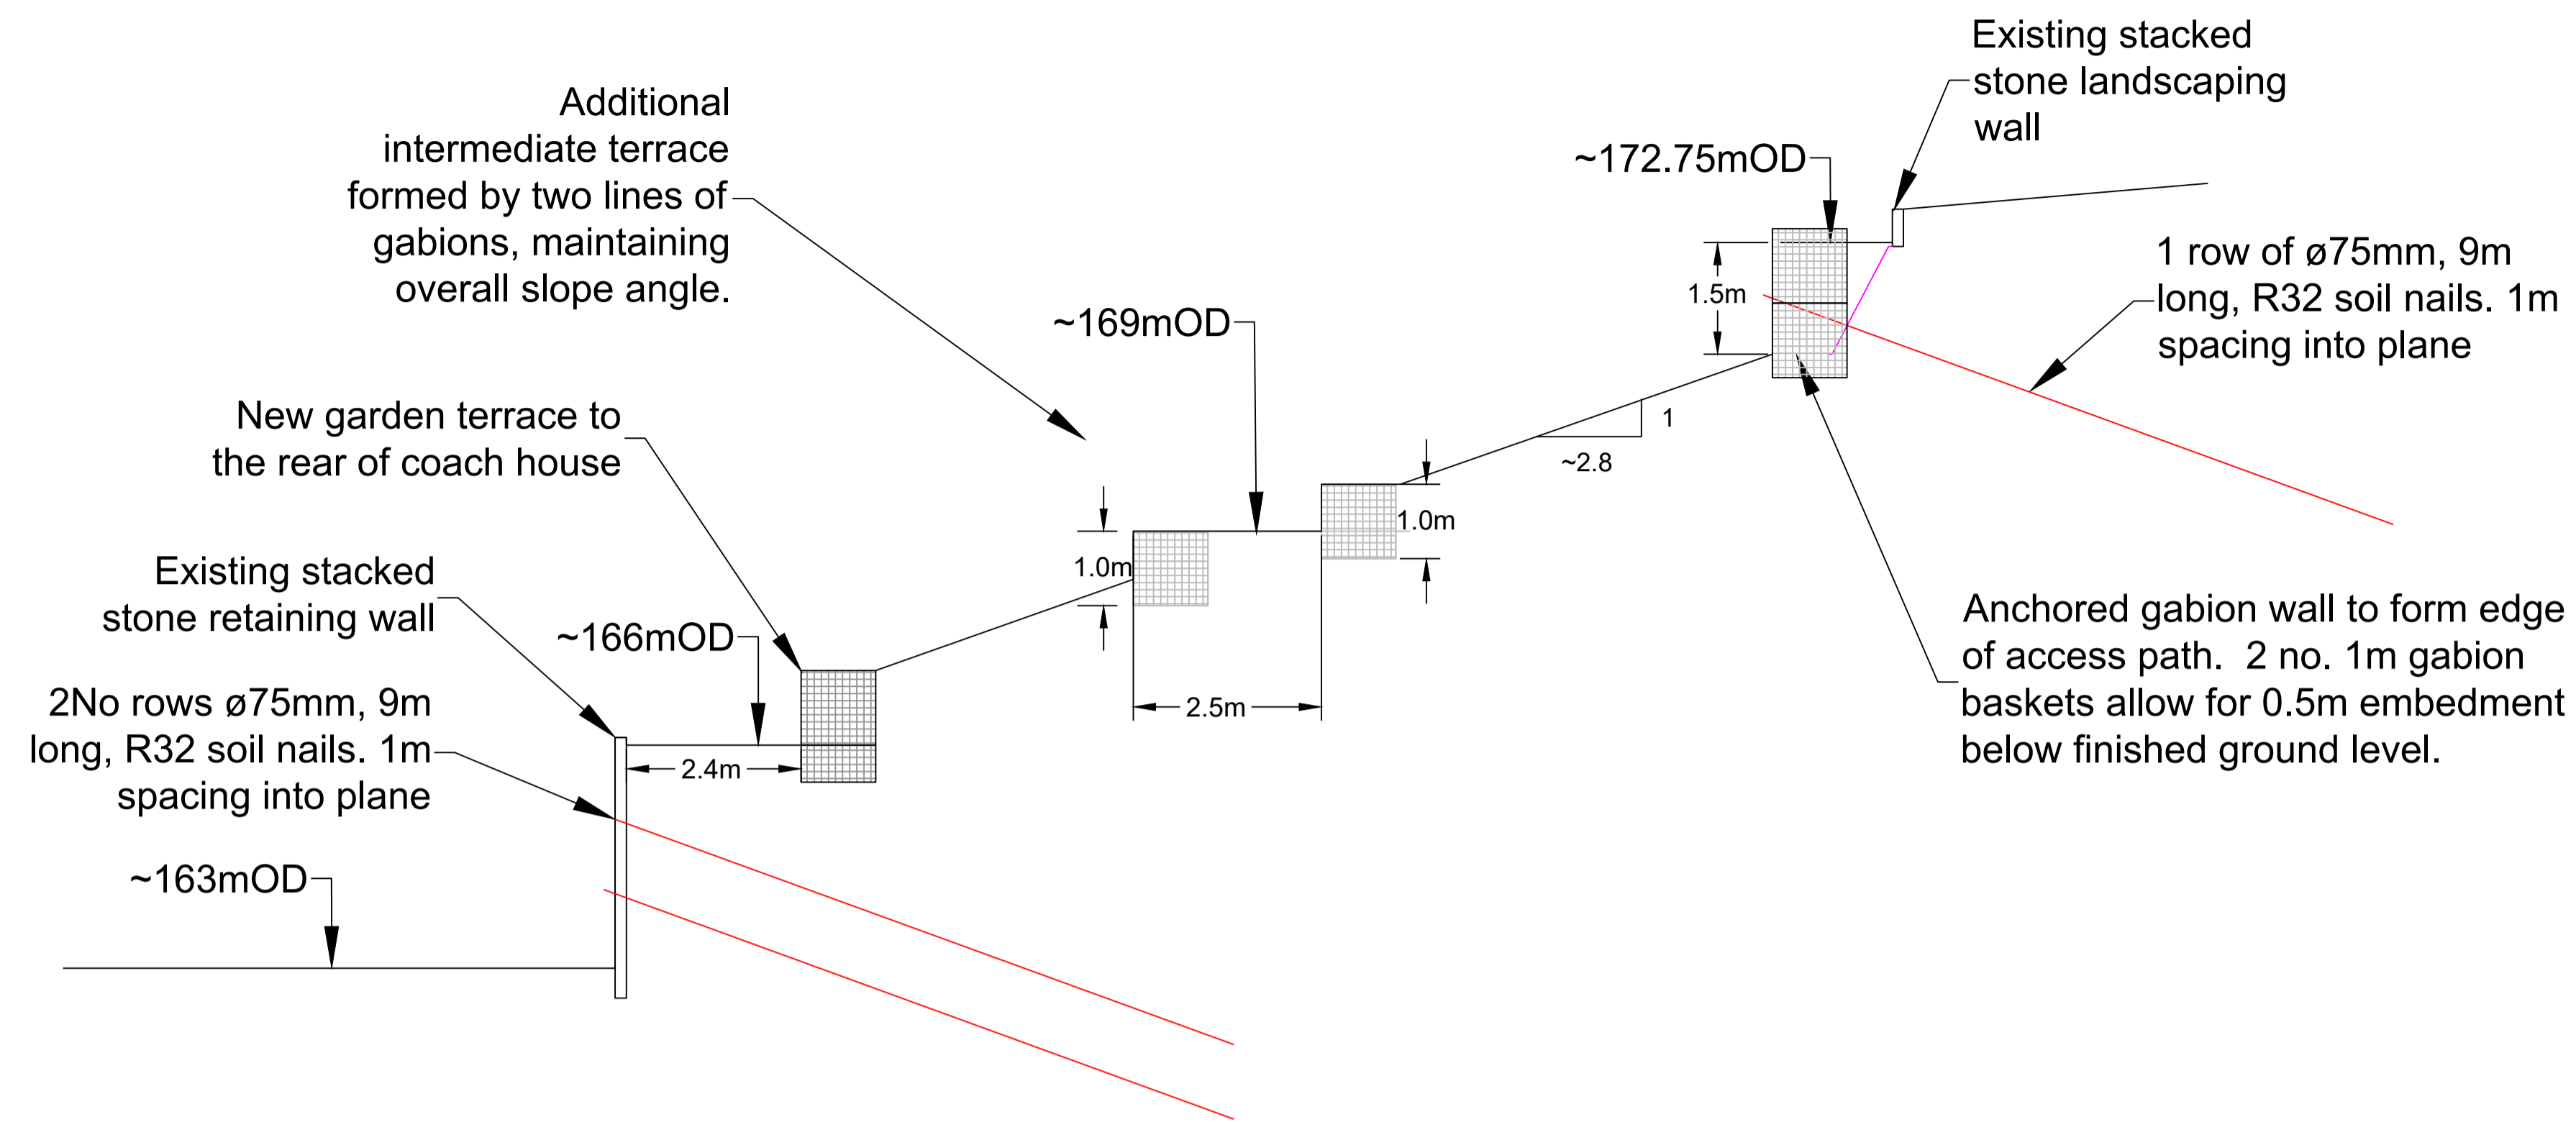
Existing stacked stone landscaping wall

Additional intermediate terrace formed by two lines of gabions, maintaining overall slope angle.

~172.75mOD

1.5m

1 row of ø75mm, 9m long, R32 soil nails. 1m spacing into plane

~169mOD

1

~2.8

New garden terrace to the rear of coach house

1.0m

1.0m

Existing stacked stone retaining wall

~166mOD

Anchored gabion wall to form edge of access path. 2 no. 1m gabion baskets allow for 0.5m embedment below finished ground level.

2.5m

2No rows ø75mm, 9m long, R32 soil nails. 1m spacing into plane

2.4m

~163mOD